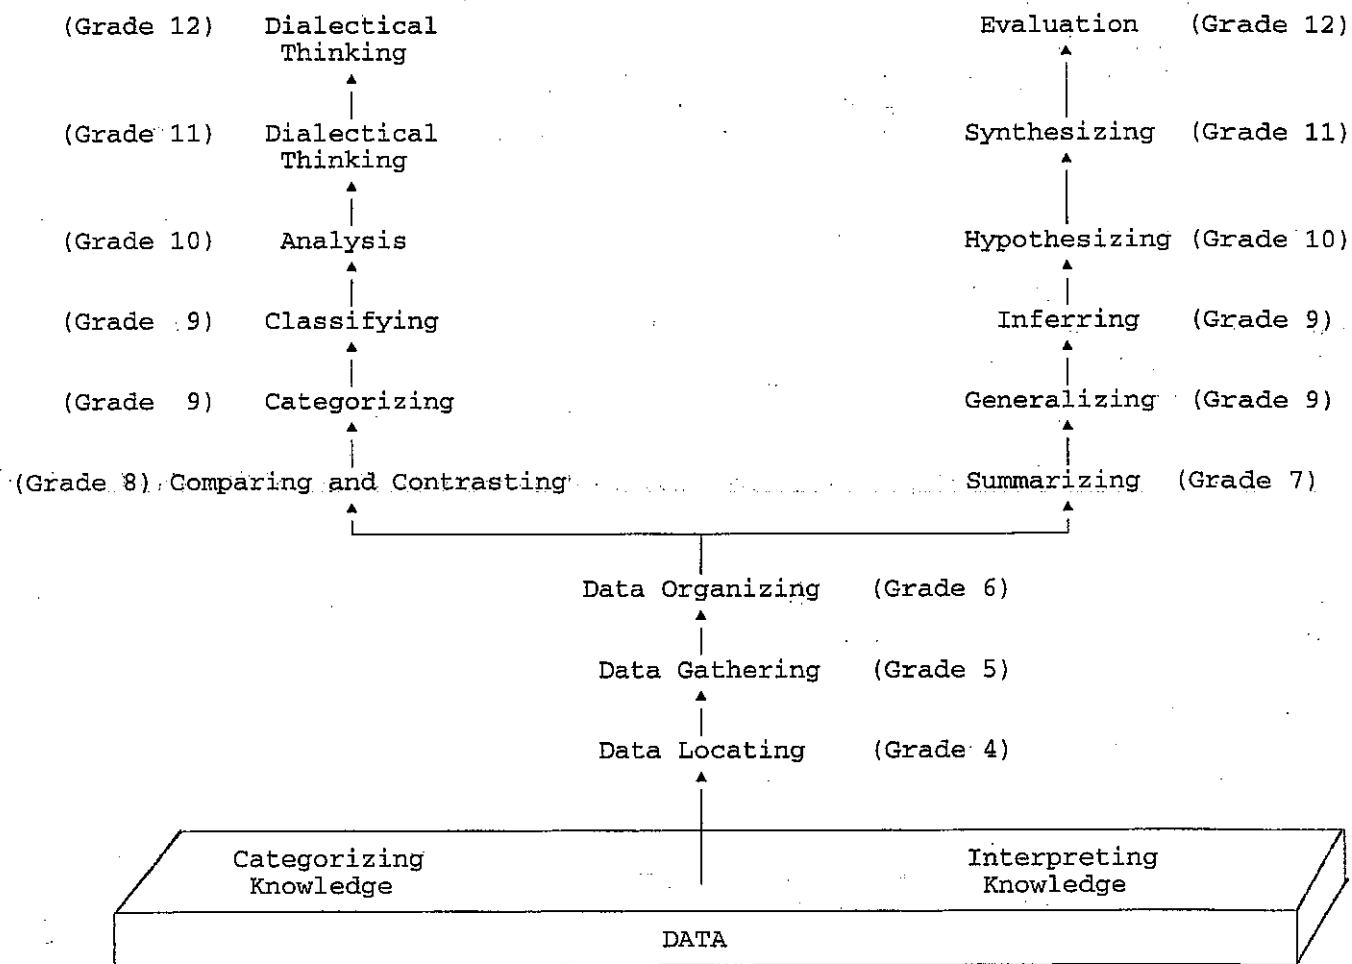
(Grade 12) Dialectical Thinking

Evaluation (Grade 12)

(Grade 11) Dialectical Thinking

Synthesizing (Grade 11)

(Grade 10) Analysis

Hypothesizing (Grade 10)

(Grade 9) Classifying

Inferring (Grade 9)

(Grade 9) Categorizing

Generalizing (Grade 9)

(Grade 8) Comparing and Contrasting

Summarizing (Grade 7)

Data Organizing (Grade 6)

Data Gathering (Grade 5)

Data Locating (Grade 4)

Categorizing Knowledge

Interpreting Knowledge

DATA